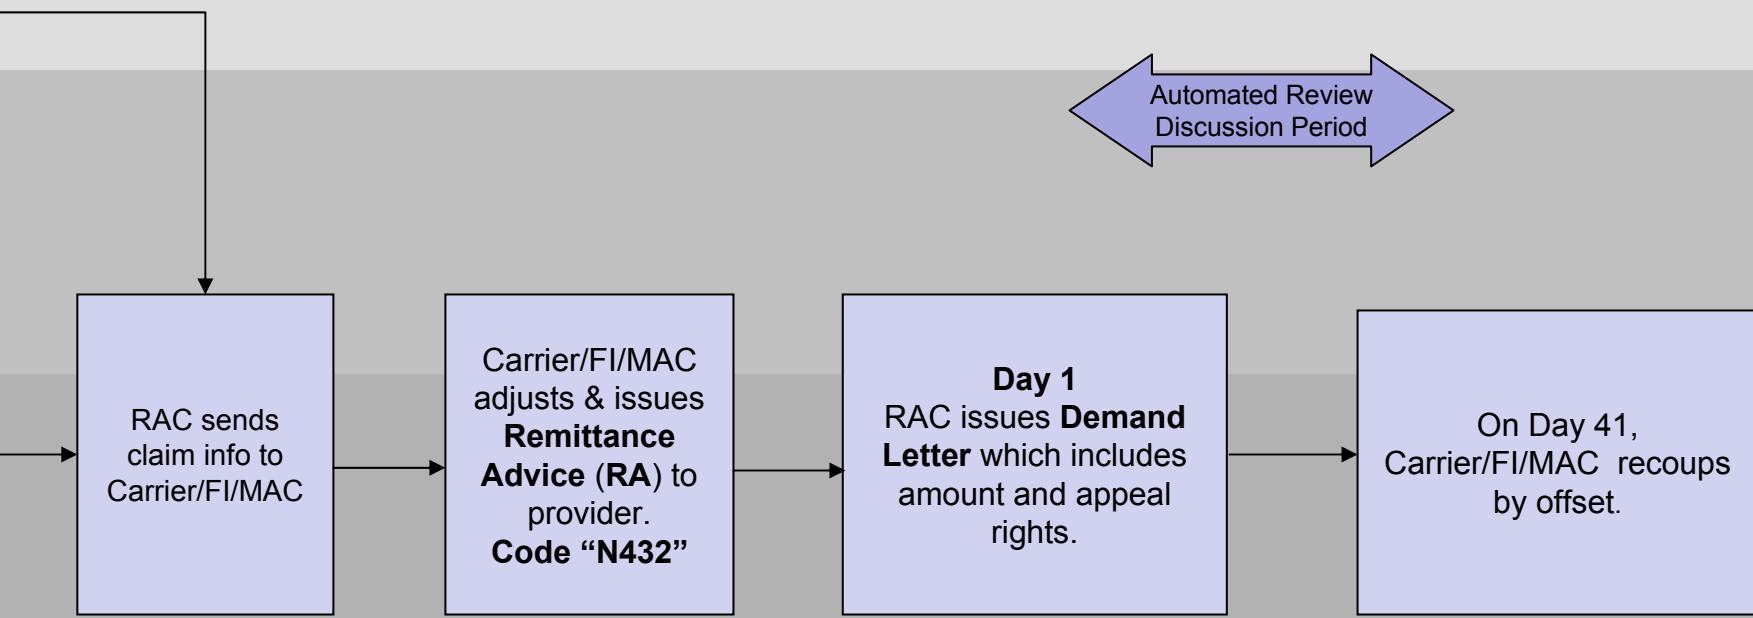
Automated Review Discussion Period

RAC sends claim info to Carrier/FI/MAC

Carrier/FI/MAC adjusts & issues Remittance Advice (RA) to provider. Code “N432”

Day 1
RAC issues Demand Letter which includes amount and appeal rights.

On Day 41, Carrier/FI/MAC recoups by offset.